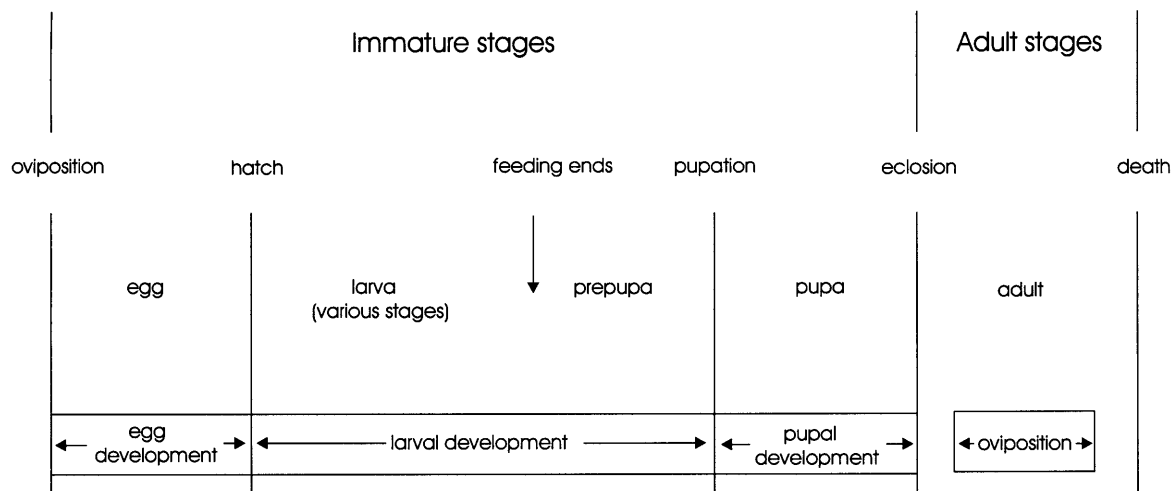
Immature stages

Adult stages

oviposition

hatch

feeding ends

pupation

eclosion

death

egg

larva (various stages)

prepupa

pupa

adult

egg development

larval development

pupal development

oviposition